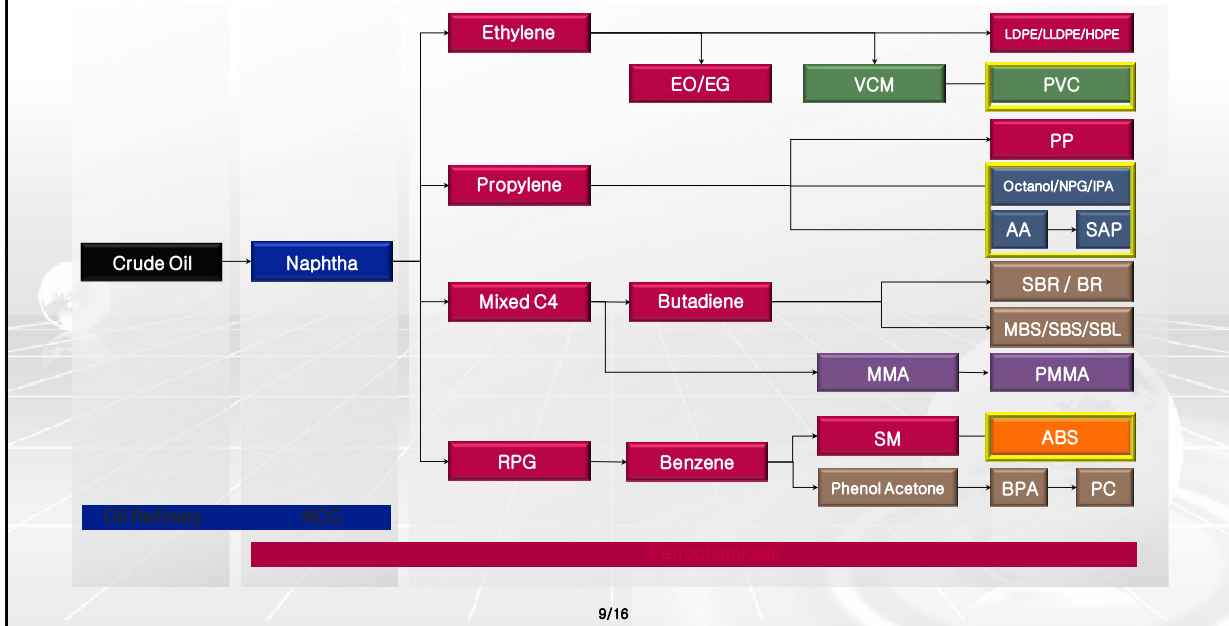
Ethylene

LDPE/LLDPE/HDPE

EO/EG

VCM

PVC

PP

Propylene

Octanol/NPG/IPA

AA

SAP

Crude Oil

Naphtha

Mixed C4

Butadiene

SBR / BR

MBS/SBS/SBL

MMA

PMMA

SM

ABS

RPG

Benzene

Phenol Acetone

BPA

PC

Oil Refinery

NCC

Petrochemicals

9/16